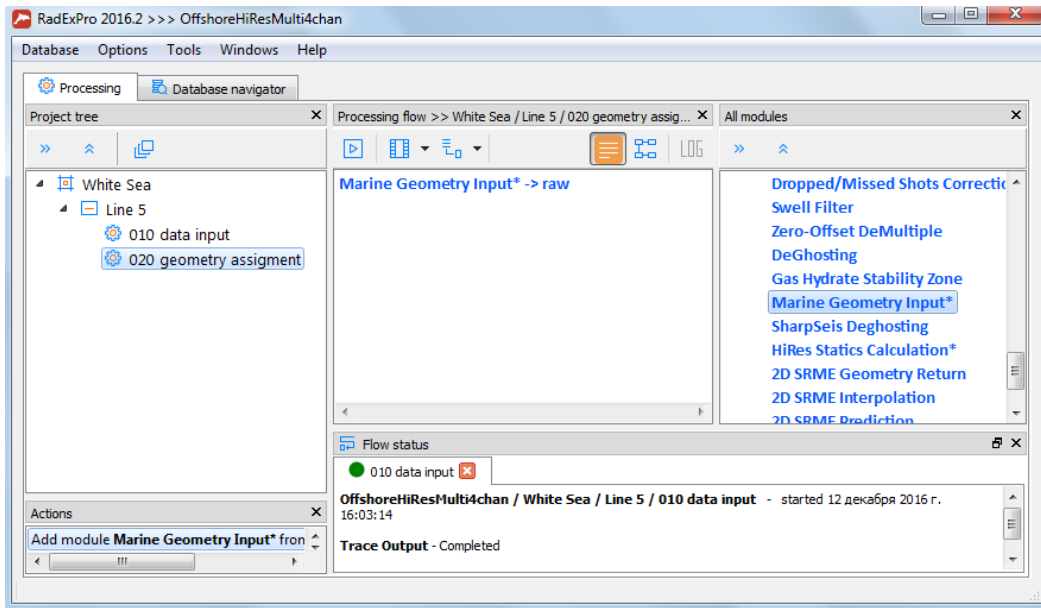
RadExPro 2016.2 >>> OffshoreHiResMulti4chan

Database Options Tools Windows Help

Processing
Database navigator

Project tree

White Sea
Line 5
010 data input
020 geometry assigment

Processing flow >> White Sea / Line 5 / 020 geometry assig...

LOG

Marine Geometry Input* -> raw

All modules

Dropped/Missed Shots Correctio
Swell Filter
Zero-Offset DeMultiple
DeGhosting
Gas Hydrate Stability Zone
Marine Geometry Input*
SharpSeis Deghosting
HiRes Statics Calculation*
2D SRME Geometry Return
2D SRME Interpolation
2D SRME Prediction

Flow status

010 data input

OffshoreHiResMulti4chan / White Sea / Line 5 / 010 data input - started 12 декабря 2016 г. 16:03:14

Trace Output - Completed

Actions

Add module Marine Geometry Input* fron